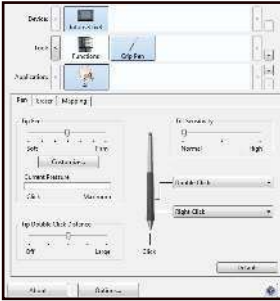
Device
Tool
Functions
Grip Pen
Application
Pen
Eraser
Mapping
Tip Feel
Soft
Firm
Customize...
Current Pressure
Click
Maximum
Tip Double Click Distance
Off
Large
Tilt Sensitivity
Normal
High
Double Click
Right Click
Click
Default
About
Options...